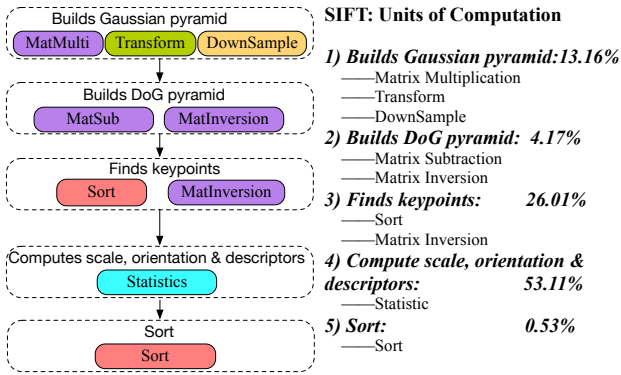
Builds Gaussian pyramid
MatMulti Transform DownSample

Builds DoG pyramid
MatSub MatInversion

Finds keypoints
Sort MatInversion

Computes scale, orientation & descriptors
Statistics

Sort
Sort

SIFT: Units of Computation

1) Builds Gaussian pyramid:13.16%
——Matrix Multiplication
——Transform
——DownSample

2) Builds DoG pyramid: 4.17%
——Matrix Subtraction
——Matrix Inversion

3) Finds keypoints: 26.01%
——Sort
——Matrix Inversion

4) Compute scale, orientation & descriptors: 53.11%
——Statistic

5) Sort: 0.53%
——Sort